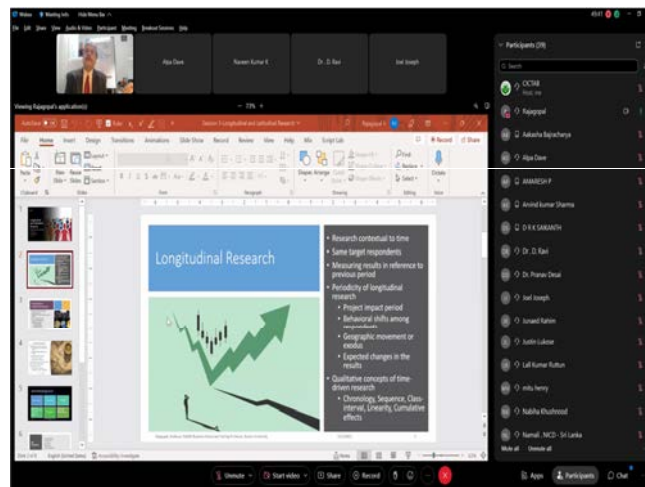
Webex Meeting Info Hide Menu Bar

File Edit Share View Audio & Video Participant Meeting Breakout Sessions Help

Alpa Dave

Naveen Kumar K

Dr. D. Ravi

Joel Joseph

Viewing Rajagopal's application(s)

73%

Session 3-Longitudinal and Latitudinal Research

File Home Insert Design Transitions Animations Slide Show Record Review View Help Mix Script Lab

Record Share

Paste New Slide Reuse Slides Layout Reset Section

Clipboard Slides Font Paragraph Drawing Editing Dictate

Shapes Arrange Quick Styles

Find Replace Select

Longitudinal Research

• Research contextual to time
• Same target respondents
• Measuring results in reference to previous period
• Periodicity of longitudinal research
• Project impact period
• Behavioral shifts among respondents
• Geographic movement or exodus
• Expected changes in the results
• Qualitative concepts of time-driven research
• Chronology, Sequence, Class-interval, Linearity, Cumulative effects

Slide 2 of 8 English (United States) Accessibility: Investigate

Notes

Unmute Start video Share Record Apps Participants Chat

Participants (39)

Search

OCTAR Host, me

Rajagopal

Aakasha Bajracharya

Alpa Dave

AMARESH P

Arvind Kumar Sharma

D R K SAMANTH

Dr. D. Ravi

Dr. Pranav Desai

Joel Joseph

Junaid Rahim

Justin Lukose

Lalit Kumar Ruttun

milu henry

Nabiha Khushnood

Namal , NICD - Sri Lanka

Mute all Unmute all